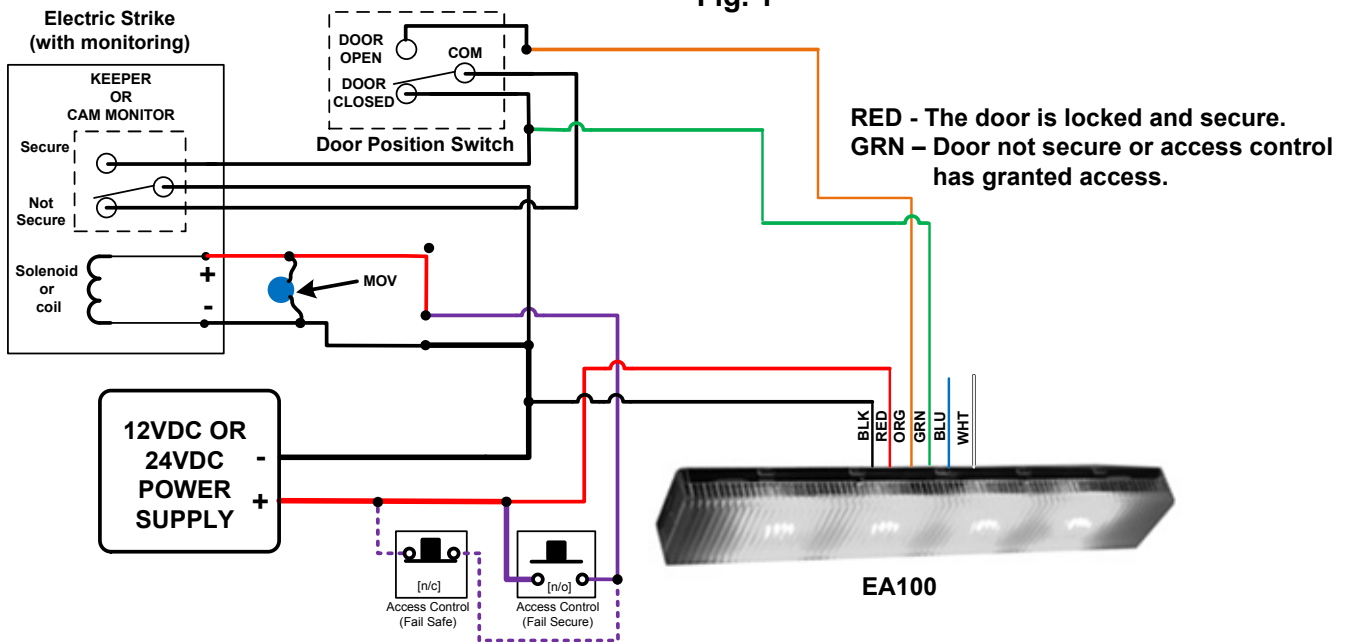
Fig. 1

Electric Strike (with monitoring)

KEEPER OR CAM MONITOR

Secure

Not Secure

Solenoid or coil

+

-

MOV

DOOR OPEN

COM

DOOR CLOSED

Door Position Switch

RED - The door is locked and secure.
GRN – Door not secure or access control has granted access.

BLK RED ORG GRN BLU WHT

12VDC OR 24VDC POWER SUPPLY

-

+

[n/c]
Access Control (Fail Safe)

[n/o]
Access Control (Fail Secure)

EA100